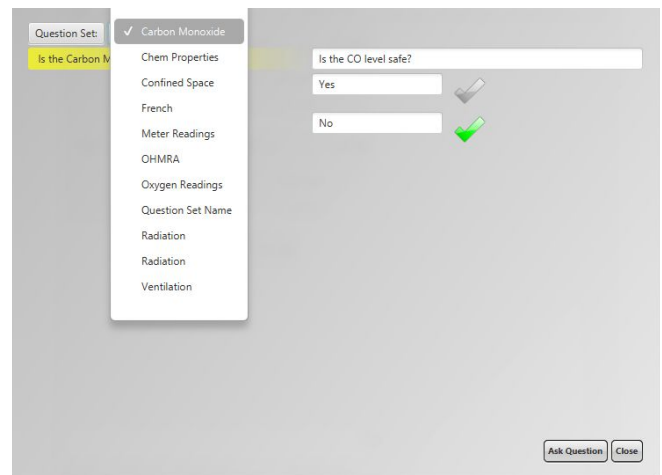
Question Set:

✓ Carbon Monoxide
Chem Properties
Confined Space
French
Meter Readings
OHMRA
Oxygen Readings
Question Set Name
Radiation
Radiation
Ventilation

Is the Carbon M

Is the CO level safe?

Yes

No

Ask Question
Close